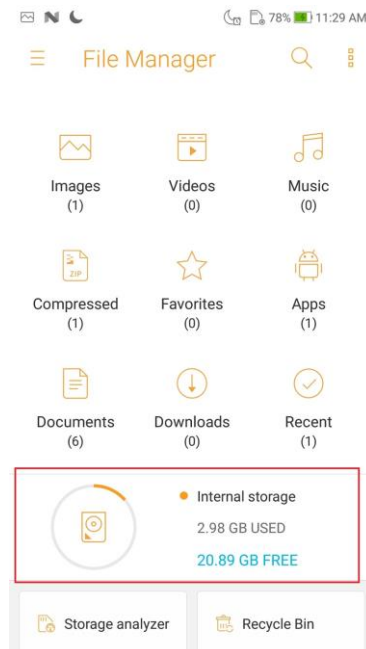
78% 11:29 AM

File Manager

ZIP

Images
(1)

Videos
(0)

Music
(0)

Compressed
(1)

Favorites
(0)

Apps
(1)

Documents
(6)

Downloads
(0)

Recent
(1)

Internal storage
2.98 GB USED
20.89 GB FREE

Storage analyzer

Recycle Bin